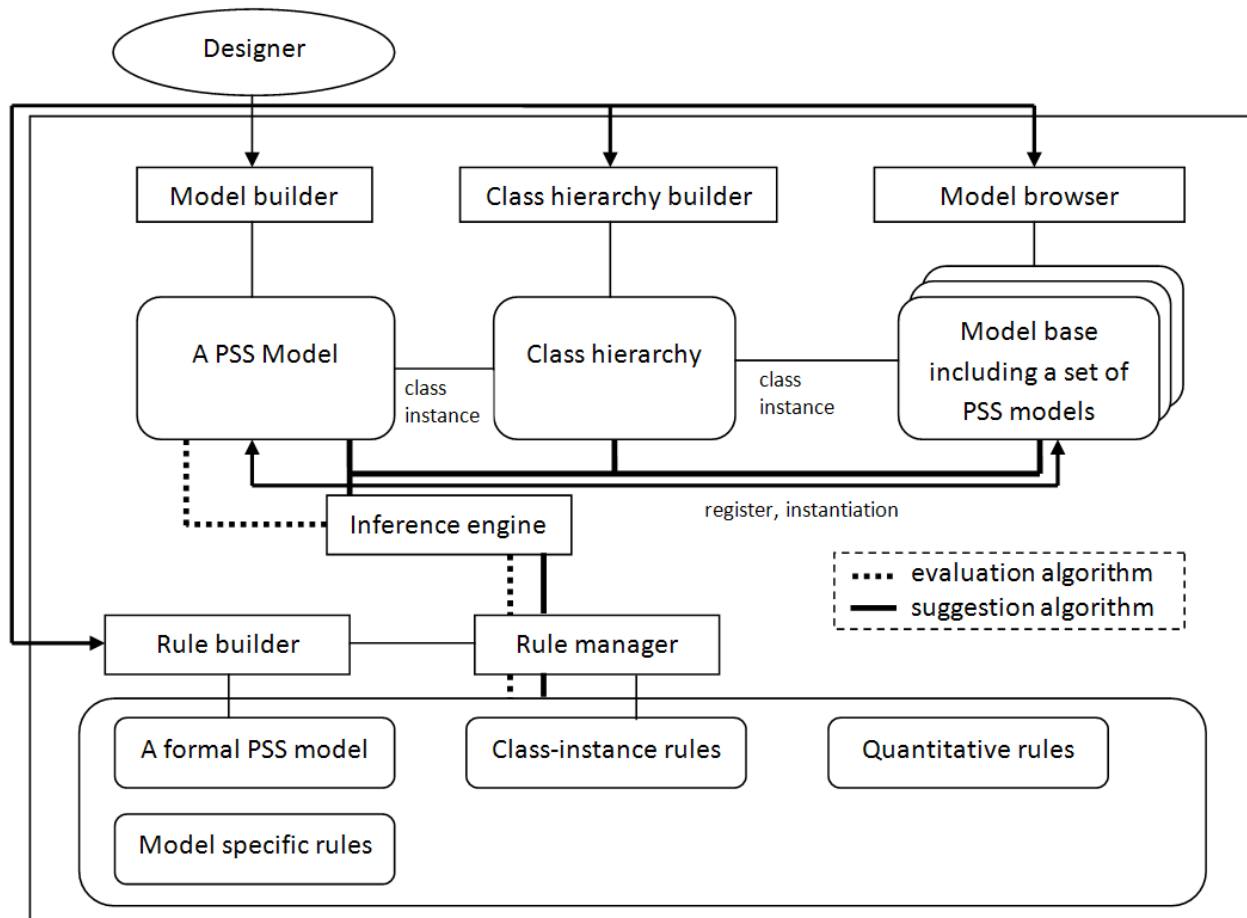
Designer

Model builder

Class hierarchy builder

Model browser

A PSS Model

class instance

Class hierarchy

class instance

Model base including a set of PSS models

register, instantiation

Inference engine

evaluation algorithm
suggestion algorithm

Rule builder

Rule manager

A formal PSS model

Class-instance rules

Quantitative rules

Model specific rules